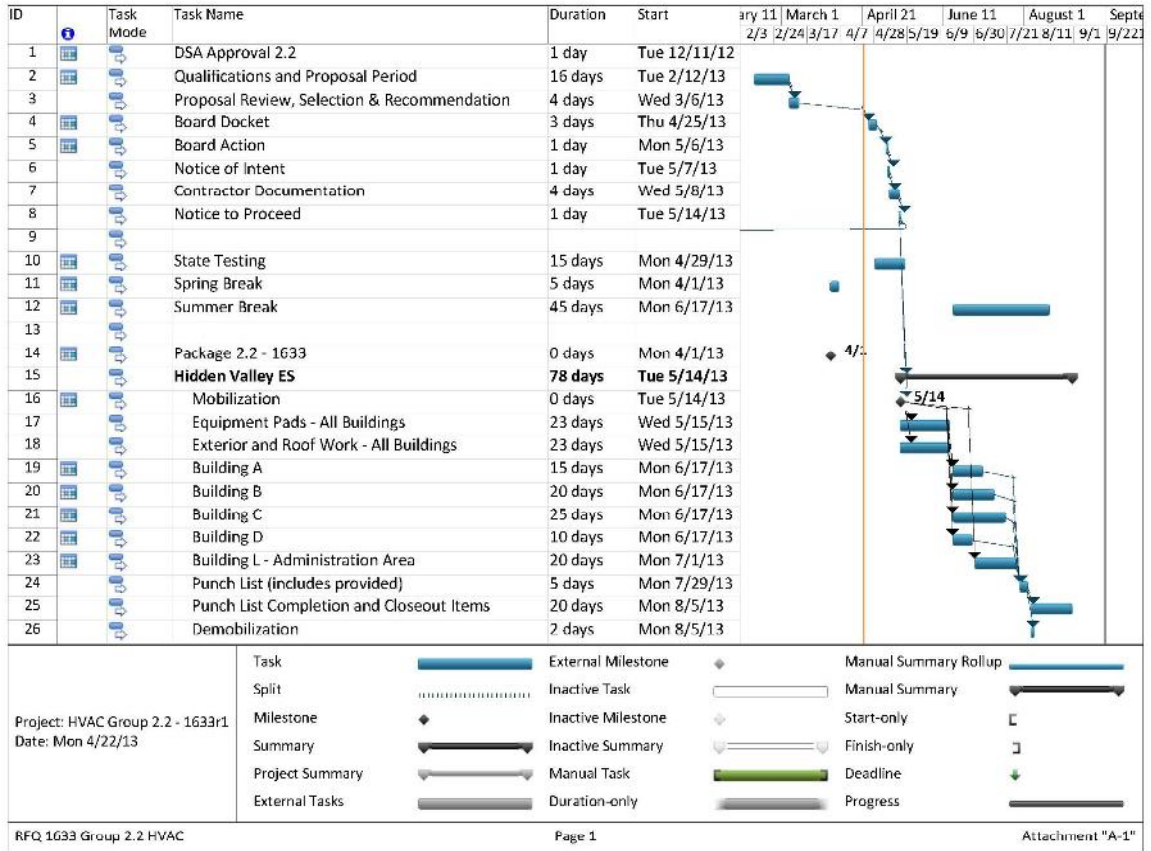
| ID | | Task Mode | Task Name | Duration | Start |
|---|---|---|---|---|---|
| 1 | | | DSA Approval 2.2 | 1 day | Tue 12/11/12 |
| 2 | | | Qualifications and Proposal Period | 16 days | Tue 2/12/13 |
| 3 | | | Proposal Review, Selection & Recommendation | 4 days | Wed 3/6/13 |
| 4 | | | Board Docket | 3 days | Thu 4/25/13 |
| 5 | | | Board Action | 1 day | Mon 5/6/13 |
| 6 | | | Notice of Intent | 1 day | Tue 5/7/13 |
| 7 | | | Contractor Documentation | 4 days | Wed 5/8/13 |
| 8 | | | Notice to Proceed | 1 day | Tue 5/14/13 |
| 9 | | | | | |
| 10 | | | State Testing | 15 days | Mon 4/29/13 |
| 11 | | | Spring Break | 5 days | Mon 4/1/13 |
| 12 | | | Summer Break | 45 days | Mon 6/17/13 |
| 13 | | | | | |
| 14 | | | Package 2.2 - 1633 | 0 days | Mon 4/1/13 |
| 15 | | | **Hidden Valley ES** | **78 days** | **Tue 5/14/13** |
| 16 | | | Mobilization | 0 days | Tue 5/14/13 |
| 17 | | | Equipment Pads - All Buildings | 23 days | Wed 5/15/13 |
| 18 | | | Exterior and Roof Work - All Buildings | 23 days | Wed 5/15/13 |
| 19 | | | Building A | 15 days | Mon 6/17/13 |
| 20 | | | Building B | 20 days | Mon 6/17/13 |
| 21 | | | Building C | 25 days | Mon 6/17/13 |
| 22 | | | Building D | 10 days | Mon 6/17/13 |
| 23 | | | Building L - Administration Area | 20 days | Mon 7/1/13 |
| 24 | | | Punch List (includes provided) | 5 days | Mon 7/29/13 |
| 25 | | | Punch List Completion and Closeout Items | 20 days | Mon 8/5/13 |
| 26 | | | Demobilization | 2 days | Mon 8/5/13 |

ary 11 March 1 April 21 June 11 August 1 Septe
2/3 2/24 3/17 4/7 4/28 5/19 6/9 6/30 7/21 8/11 9/1 9/22

4/1
5/14

Project: HVAC Group 2.2 - 1633r1
Date: Mon 4/22/13

Task
Split
Milestone
Summary
Project Summary
External Tasks
External Milestone
Inactive Task
Inactive Milestone
Inactive Summary
Manual Task
Duration-only
Manual Summary Rollup
Manual Summary
Start-only
Finish-only
Deadline
Progress

RFQ 1633 Group 2.2 HVAC
Page 1
Attachment "A-1"